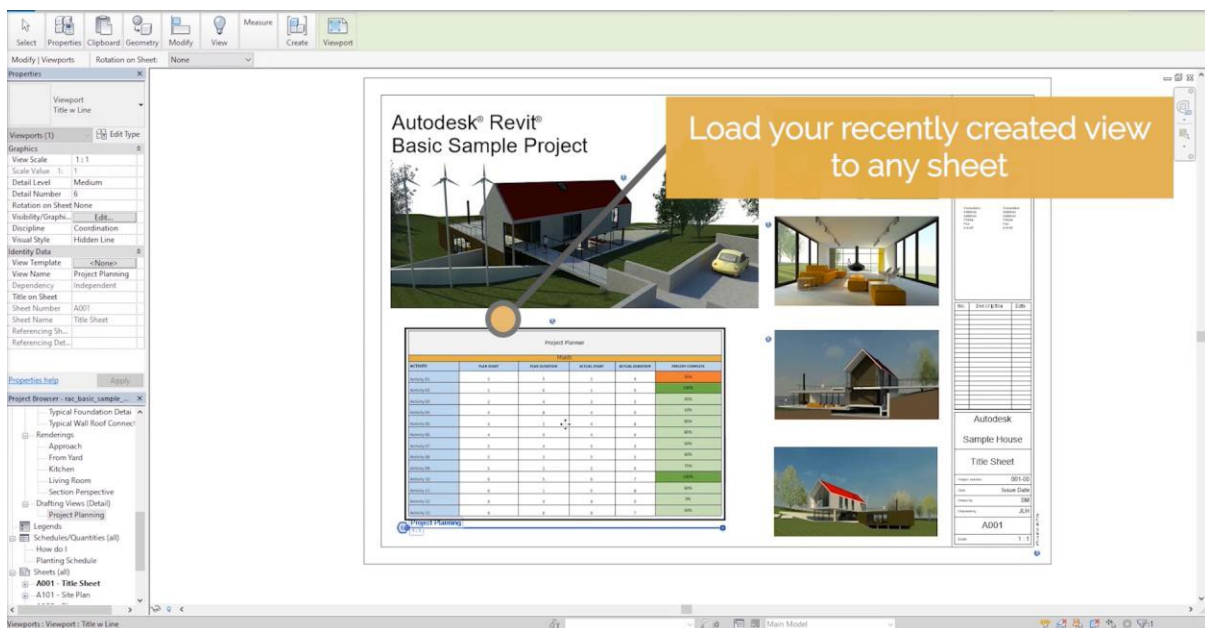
Select Properties Clipboard Geometry Modify View Measure Create Viewport

Modify | Viewports Rotation on Sheet: None

Properties

Viewport
Title w Line

Viewports (1) Edit Type

| Graphics | |
|---|---|
| View Scale | 1 : 1 |
| Scale Value 1: | 1 |
| Detail Level | Medium |
| Detail Number | 6 |
| Rotation on Sheet | None |
| Visibility/Graphi... | Edit... |
| Discipline | Coordination |
| Visual Style | Hidden Line |
| Identity Data | |
| View Template | <None> |
| View Name | Project Planning |
| Dependency | Independent |
| Title on Sheet | |
| Sheet Number | A001 |
| Sheet Name | Title Sheet |
| Referencing Sh... | |
| Referencing Det... | |

Properties help Apply

Project Browser - rac_basic_sample_...

Typical Foundation Detai
Typical Wall Roof Connect
Renderings
Approach
From Yard
Kitchen
Living Room
Section Perspective
Drafting Views (Detail)
Project Planning
Legends
Schedules/Quantities (all)
How do I
Planting Schedule
Sheets (all)
A001 - Title Sheet
A101 - Site Plan

Autodesk® Revit®
Basic Sample Project

Load your recently created view to any sheet

Project Planner

Project Planning

Autodesk
Sample House
Title Sheet
001-00
Issue Date
DM
JLH
A001
1 : 1

Viewports : Viewport : Title w Line

Main Model